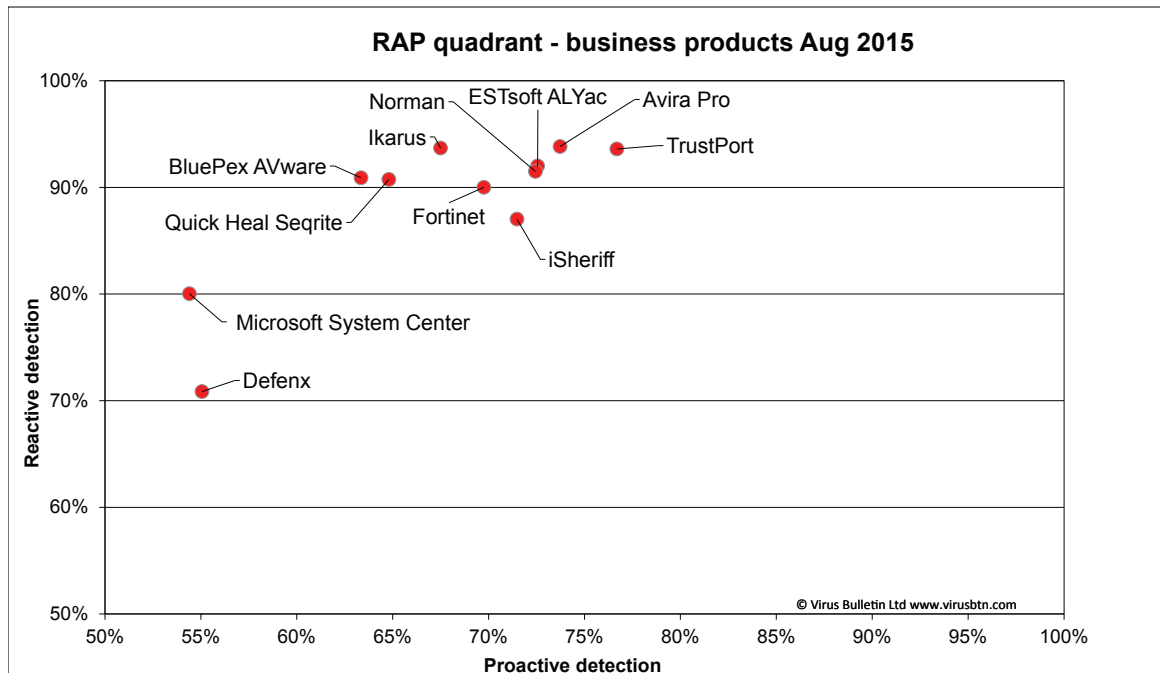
RAP quadrant - business products Aug 2015

100%
90%
80%
70%
60%
50%

Reactive detection

Norman
ESTsoft ALYac
Avira Pro
Ikarus
TrustPort
BluePex AVware
Quick Heal Seqrite
Fortinet
iSheriff
Microsoft System Center
Defenx

© Virus Bulletin Ltd www.virusbtn.com

50% 55% 60% 65% 70% 75% 80% 85% 90% 95% 100%

Proactive detection